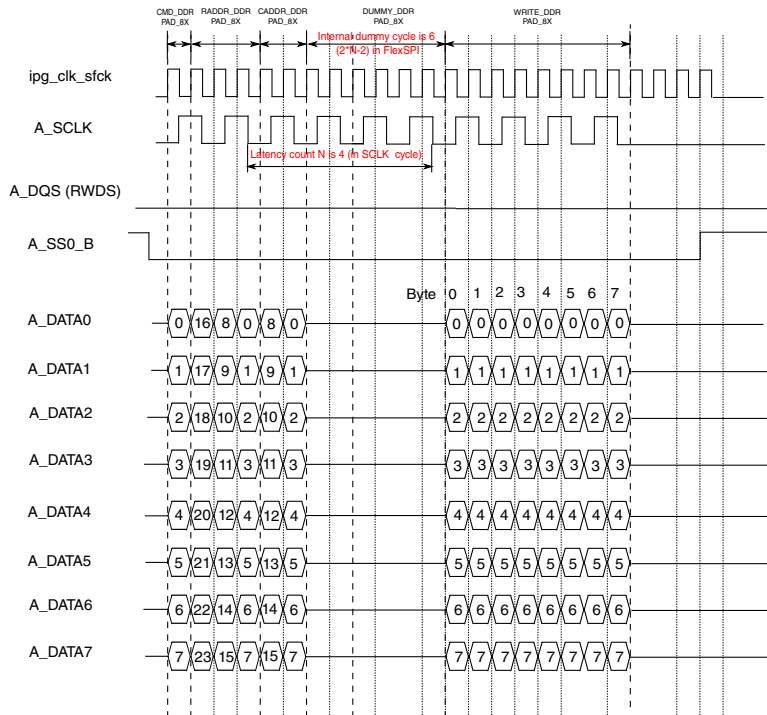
CMD_DDR PAD_8X

RADDR_DDR PAD_8X

CADDR_DDR PAD_8X

DUMMY_DDR PAD_8X

Internal dummy cycle is 6 (2*N-2) in FlexSPI

WRITE_DDR PAD_8X

ipg_clk_sfck

A_SCLK

Latency count N is 4 (in SCLK cycle)

A_DQS (RWDS)

A_SS0_B

Byte 0 1 2 3 4 5 6 7

A_DATA0 0 16 8 0 8 0 0 0 0 0 0 0 0 0

A_DATA1 1 17 9 1 9 1 1 1 1 1 1 1 1 1

A_DATA2 2 18 10 2 10 2 2 2 2 2 2 2 2 2

A_DATA3 3 19 11 3 11 3 3 3 3 3 3 3 3 3

A_DATA4 4 20 12 4 12 4 4 4 4 4 4 4 4 4

A_DATA5 5 21 13 5 13 5 5 5 5 5 5 5 5 5

A_DATA6 6 22 14 6 14 6 6 6 6 6 6 6 6 6

A_DATA7 7 23 15 7 15 7 7 7 7 7 7 7 7 7